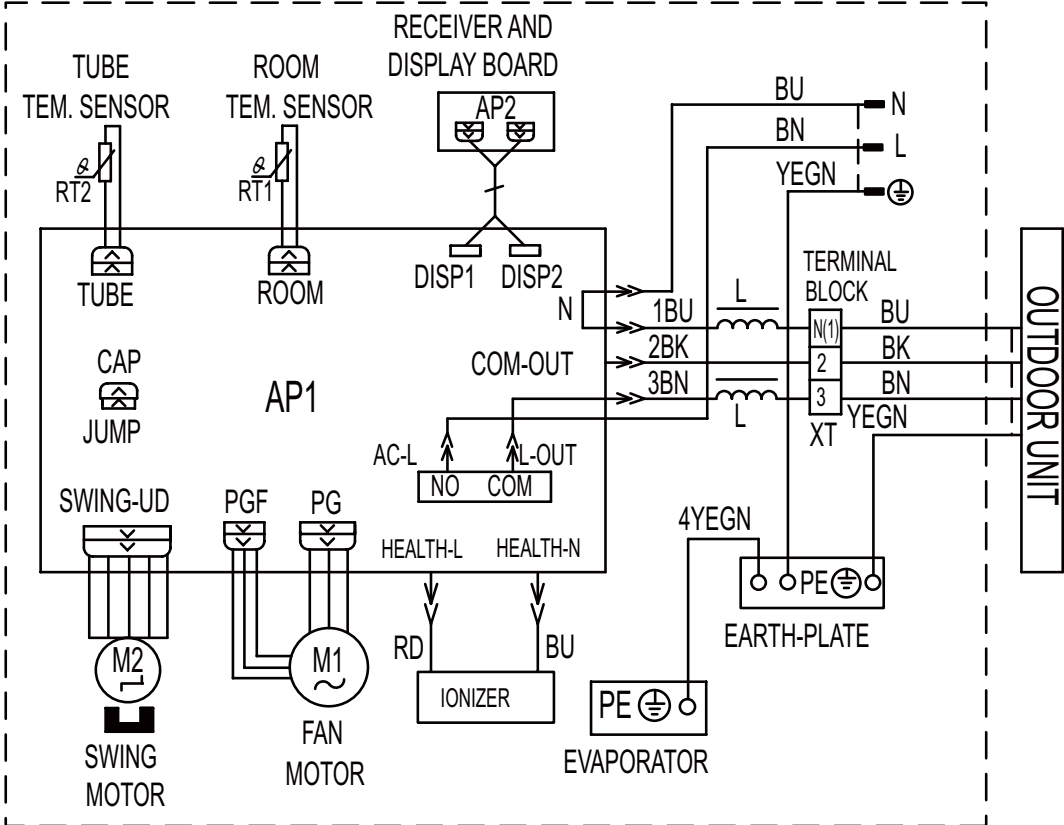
RECEIVER AND DISPLAY BOARD

AP2

TUBE TEM. SENSOR

ROOM TEM. SENSOR

RT2

RT1

BU

N

BN

L

YEGN

TUBE

ROOM

DISP1

DISP2

N

1BU

L

TERMINAL BLOCK

BU

N(1)

2BK

BK

2

COM-OUT

3BN

BN

3

L

YEGN

XT

CAP

JUMP

AP1

AC-L

L-OUT

NO

COM

OUTDOOR UNIT

SWING-UD

PGF

PG

HEALTH-L

HEALTH-N

4YEGN

PE

EARTH-PLATE

RD

BU

M2

M1

IONIZER

PE

SWING MOTOR

FAN MOTOR

EVAPORATOR